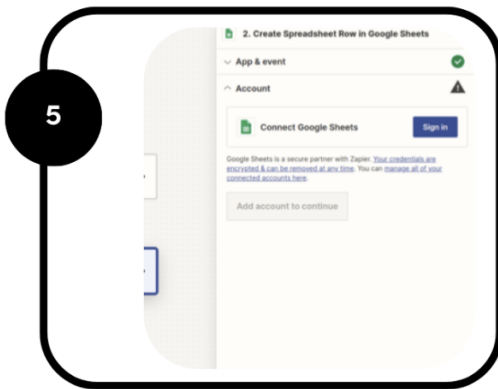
5

2. Create Spreadsheet Row in Google Sheets

App & event

Account

Connect Google Sheets

Sign in

Google Sheets is a secure partner with Zapier. Your credentials are encrypted & can be removed at any time. You can manage all of your connected accounts here.

Add account to continue